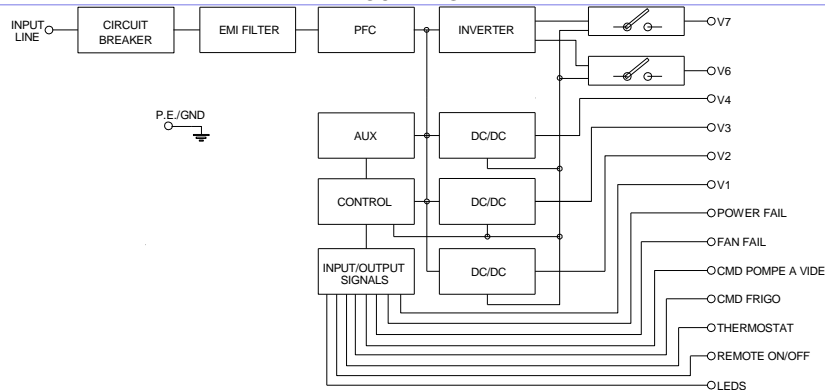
INPUT LINE

CIRCUIT BREAKER

EMI FILTER

PFC

INVERTER

V7

V6

P.E./GND

AUX

DC/DC

V4

V3

V2

CONTROL

DC/DC

V1

POWER FAIL

FAN FAIL

INPUT/OUTPUT SIGNALS

DC/DC

CMD POMPE A VIDE

CMD FRIGO

THERMOSTAT

REMOTE ON/OFF

LEDS